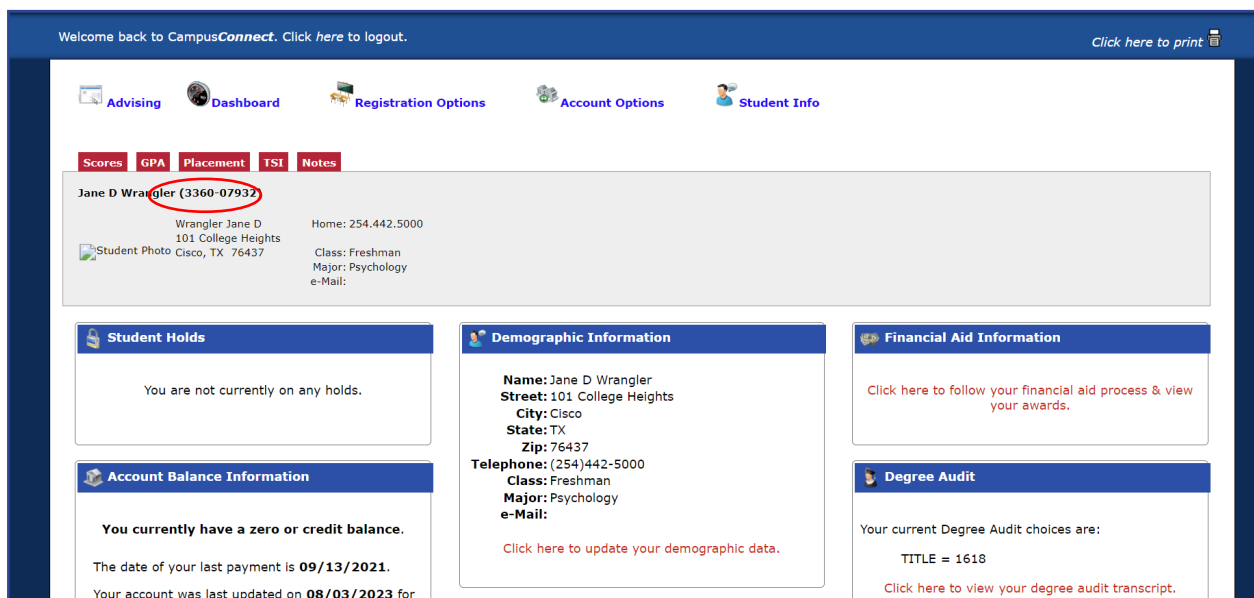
Welcome back to CampusConnect. Click here to logout.

Click here to print

Advising Dashboard Registration Options Account Options Student Info

Scores GPA Placement TSI Notes

Jane D Wrangler (3360-07932)

Student Photo

Wrangler Jane D
101 College Heights
Cisco, TX 76437

Home: 254.442.5000

Class: Freshman
Major: Psychology
e-Mail:

Student Holds

You are not currently on any holds.

Demographic Information

Name: Jane D Wrangler
Street: 101 College Heights
City: Cisco
State: TX
Zip: 76437
Telephone: (254)442-5000
Class: Freshman
Major: Psychology
e-Mail:

Click here to update your demographic data.

Financial Aid Information

Click here to follow your financial aid process & view your awards.

Account Balance Information

You currently have a zero or credit balance.

The date of your last payment is 09/13/2021.

Your account was last updated on 08/03/2023 for

Degree Audit

Your current Degree Audit choices are:

TITLE = 1618

Click here to view your degree audit transcript.